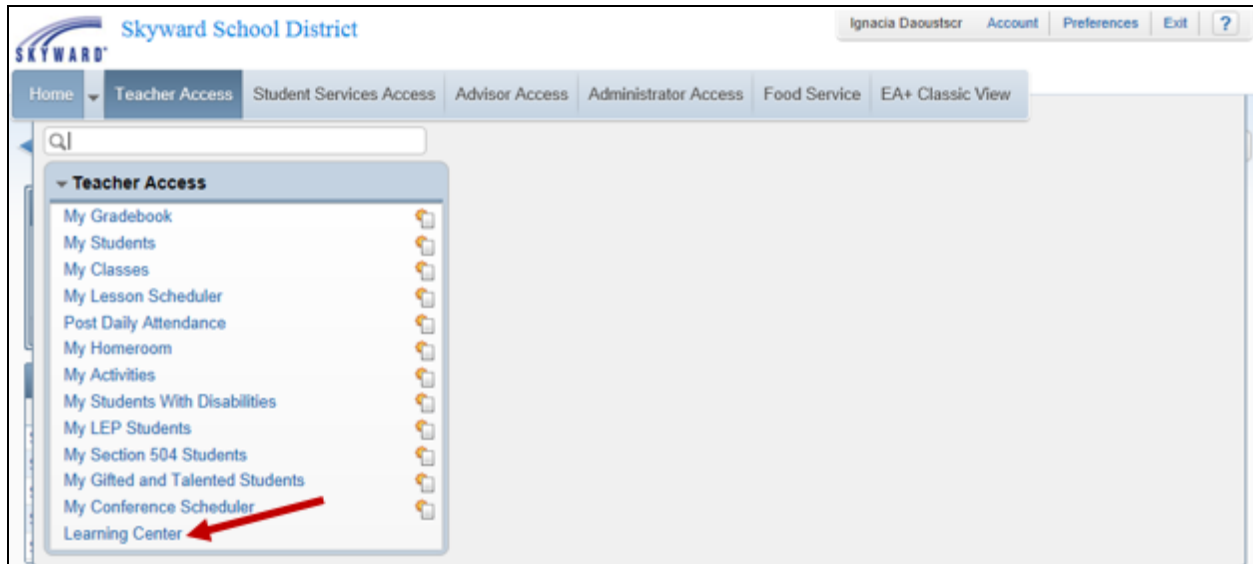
SKYWARD Skyward School District

Ignacia Daoustscr | Account | Preferences | Exit | ?

Home | Teacher Access | Student Services Access | Advisor Access | Administrator Access | Food Service | EA+ Classic View

Teacher Access

My Gradebook
My Students
My Classes
My Lesson Scheduler
Post Daily Attendance
My Homeroom
My Activities
My Students With Disabilities
My LEP Students
My Section 504 Students
My Gifted and Talented Students
My Conference Scheduler
Learning Center